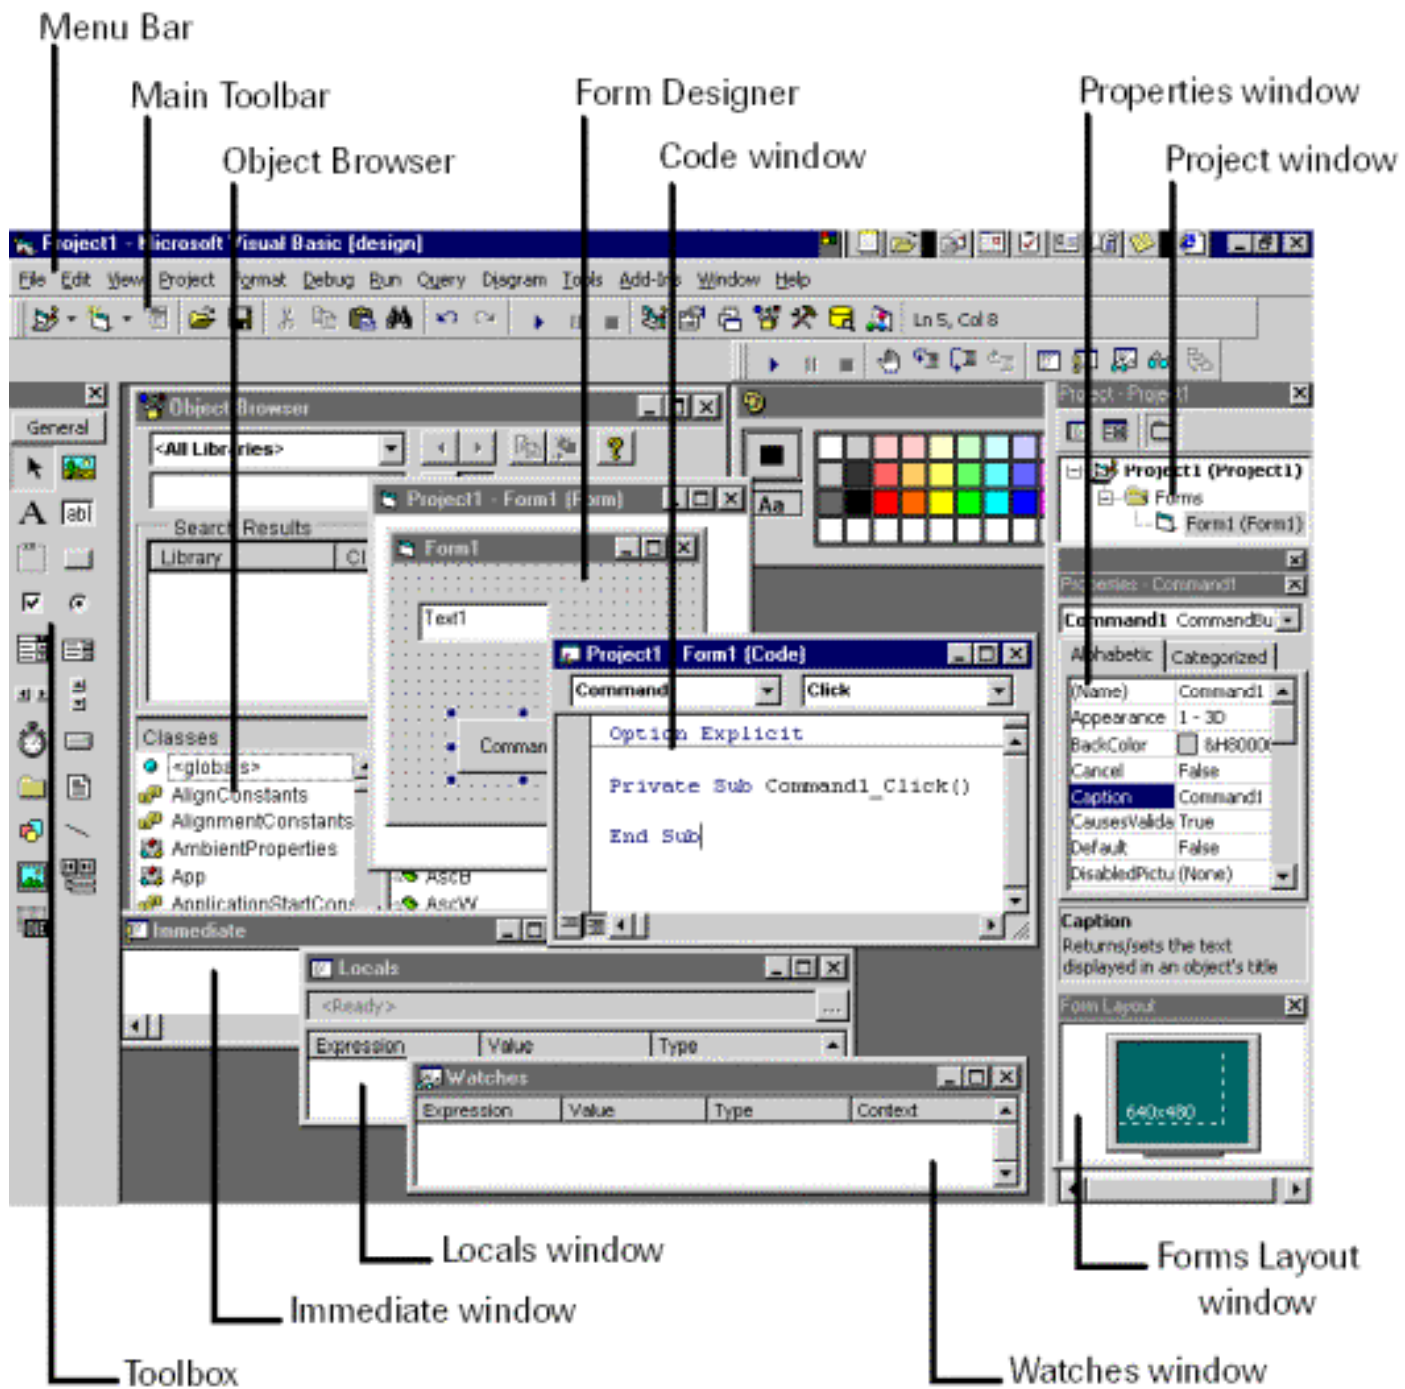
Menu Bar

Main Toolbar

Object Browser

Form Designer

Code window

Properties window

Project window

Project1 - Microsoft Visual Basic [design]

File Edit View Project Format Debug Run Query Diagram Tools Add-Ins Window Help

Ln 5, Col 8

General

Object Browser

<All Libraries>

Search Results

Library

Cl

Classes

<globals>

AlignConstants

AlignmentConstants

AmbientProperties

App

ApplicationStartCons

Project1 - Form1 (Form)

Form1

Text1

Comman

AscB

AscW

Project1 - Form1 (Code)

Command

Click

Option Explicit

Private Sub Command1_Click()

End Sub

Aa

Project - Project1

Project1 (Project1)

Forms

Form1 (Form1)

Properties - Command1

Command1 CommandBu

Alphabetic

Categorized

| (Name) | Command1 |
|---|---|
| Appearance | 1 - 3D |
| BackColor | &H8000 |
| Cancel | False |
| Caption | Command1 |
| CausesValida | True |
| Default | False |
| DisabledPictu | (None) |

Caption

Returns/sets the text displayed in an object's title

Form Layout

640x480

Immediate

Locals

<Ready>

| Expression | Value | Type |
|---|---|---|

Watches

| Expression | Value | Type | Context |
|---|---|---|---|

Locals window

Immediate window

Toolbox

Forms Layout window

Watches window